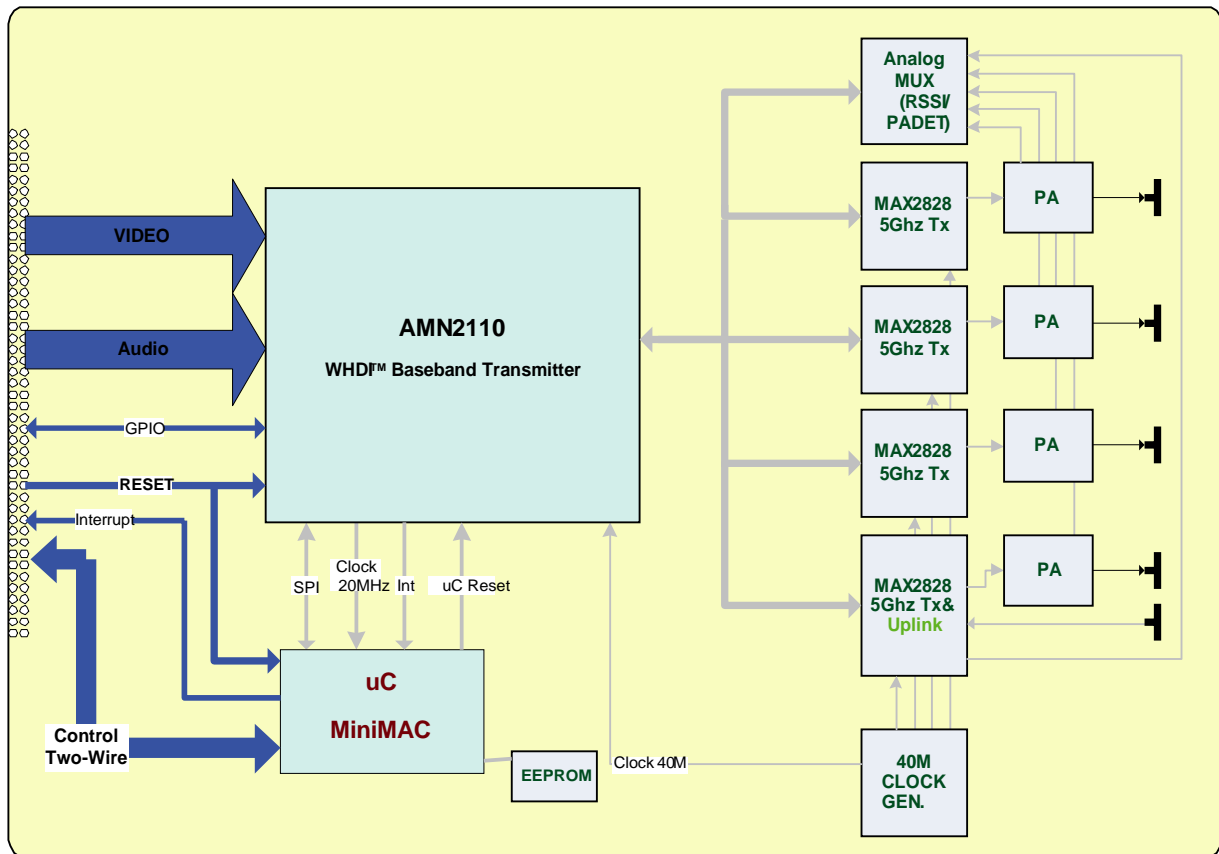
Analog MUX (RSSI/ PADET)

MAX2828 5Ghz Tx

PA

VIDEO

AMN2110

WHDI™ Baseband Transmitter

Audio

MAX2828 5Ghz Tx

PA

GPIO

MAX2828 5Ghz Tx

PA

RESET

Interrupt

PA

Clock 20MHz

SPI

Int

uC Reset

MAX2828 5Ghz Tx& Uplink

uC

MiniMAC

Control Two-Wire

EEPROM

Clock 40M

40M CLOCK GEN.